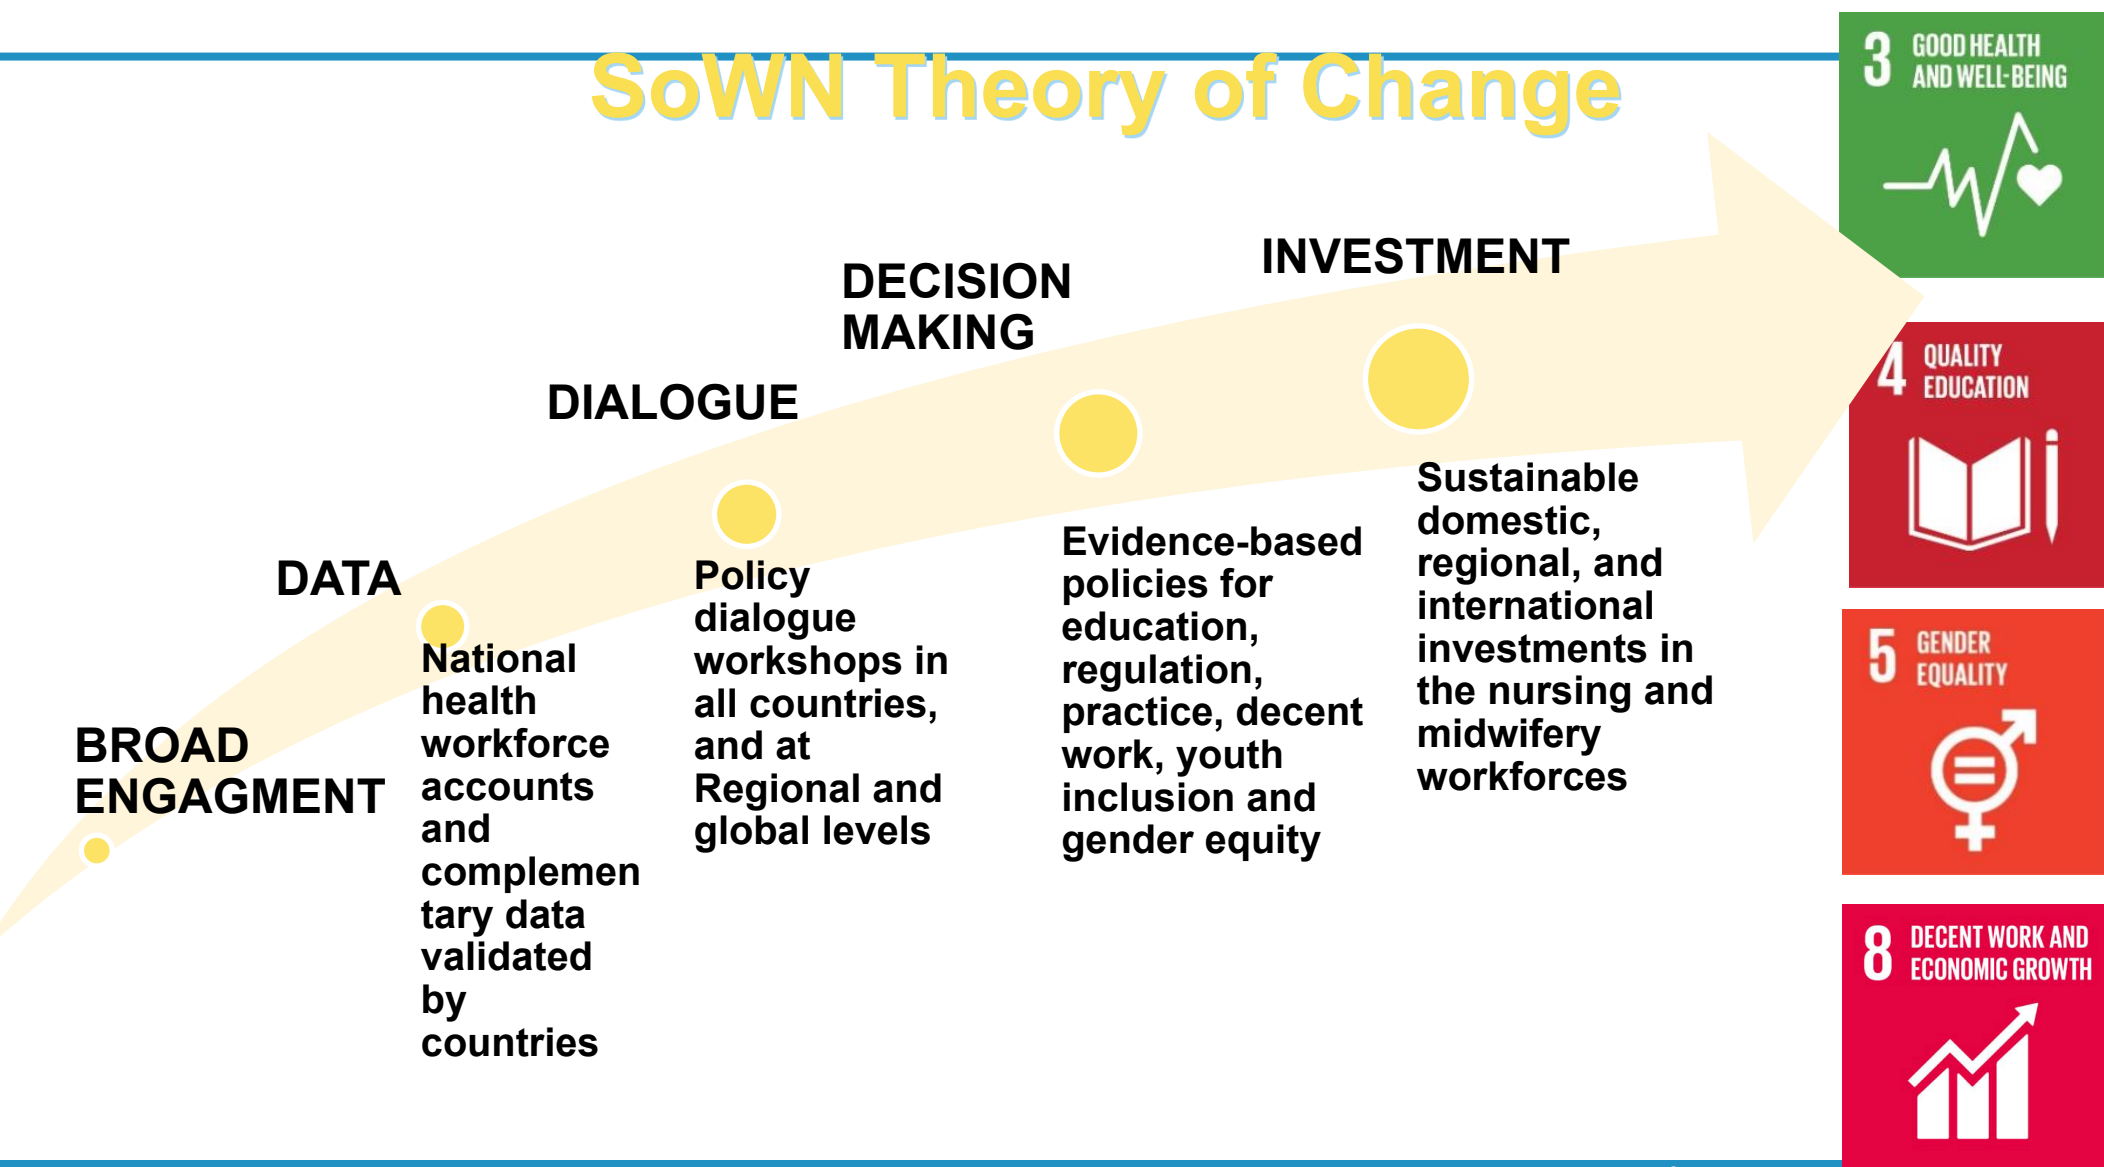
SoWN Theory of Change

3 GOOD HEALTH AND WELL-BEING

4 QUALITY EDUCATION

5 GENDER EQUALITY

8 DECENT WORK AND ECONOMIC GROWTH

BROAD ENGAGMENT

DATA

National health workforce accounts and complementary data validated by countries

DIALOGUE

Policy dialogue workshops in all countries, and at Regional and global levels

DECISION MAKING

Evidence-based policies for education, regulation, practice, decent work, youth inclusion and gender equity

INVESTMENT

Sustainable domestic, regional, and international investments in the nursing and midwifery workforces